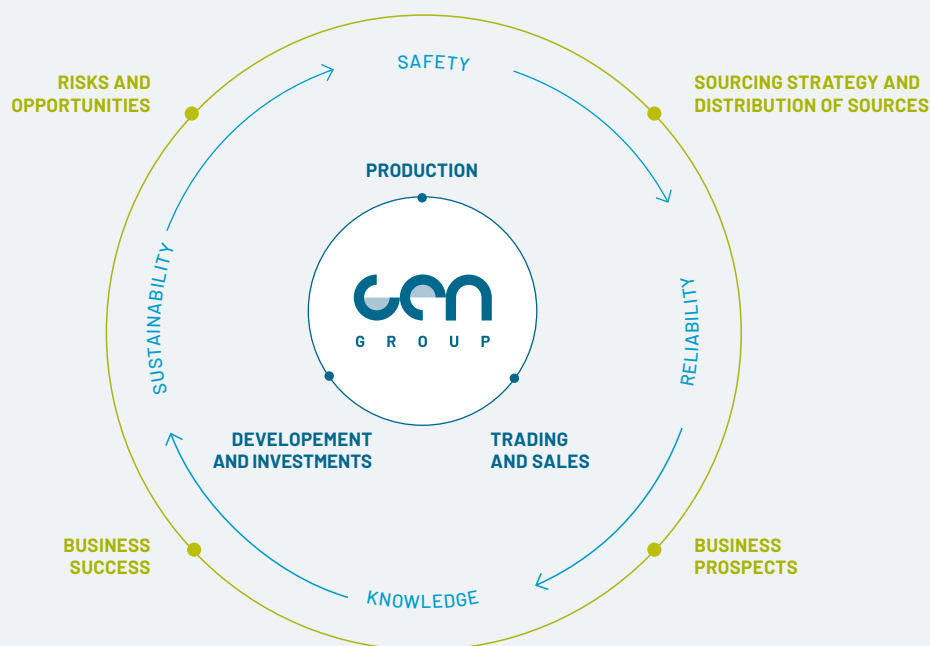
RISKS AND OPPORTUNITIES

SAFETY

SOURCING STRATEGY AND DISTRIBUTION OF SOURCES

PRODUCTION

SUSTAINABILITY

GEN
GROUP

RELIABILITY

DEVELOPEMENT AND INVESTMENTS

TRADING AND SALES

BUSINESS SUCCESS

BUSINESS PROSPECTS

KNOWLEDGE